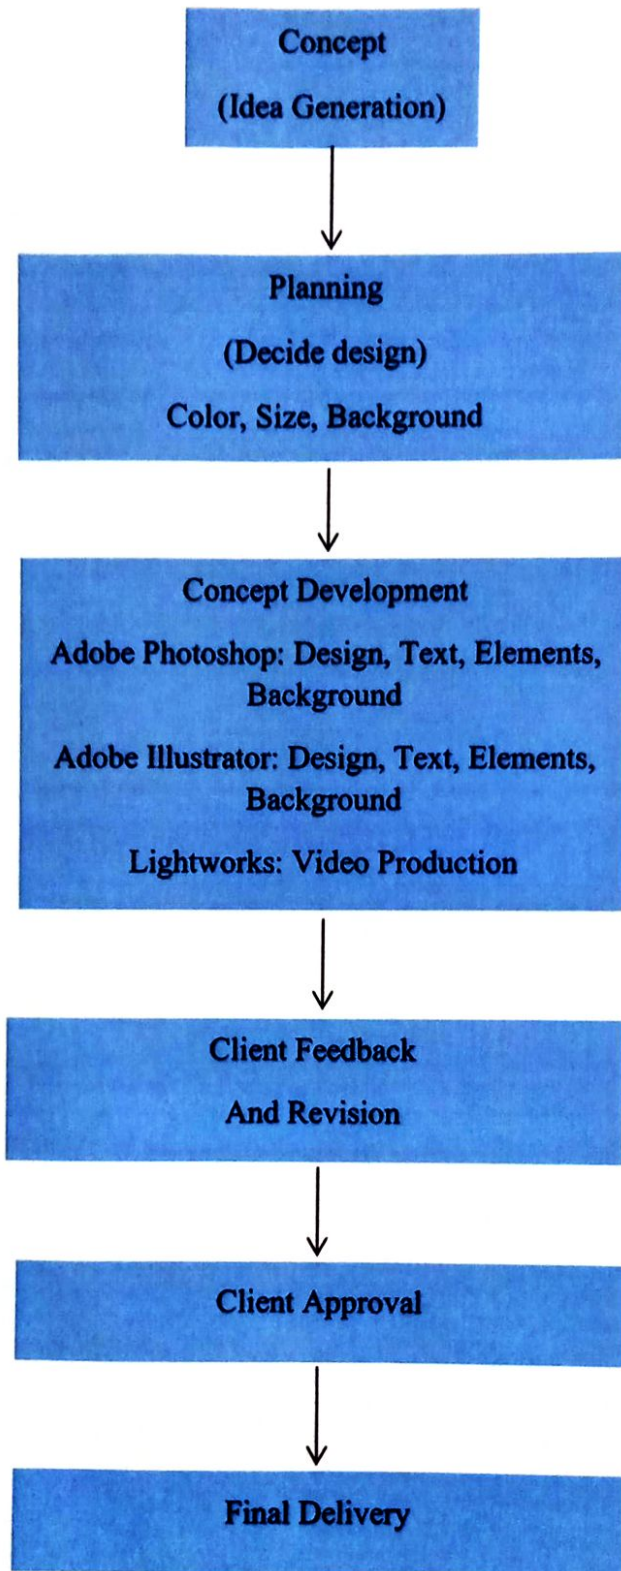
Concept
(Idea Generation)

Planning
(Decide design)
Color, Size, Background

Concept Development
Adobe Photoshop: Design, Text, Elements, Background
Adobe Illustrator: Design, Text, Elements, Background
Lightworks: Video Production

Client Feedback
And Revision

Client Approval

Final Delivery